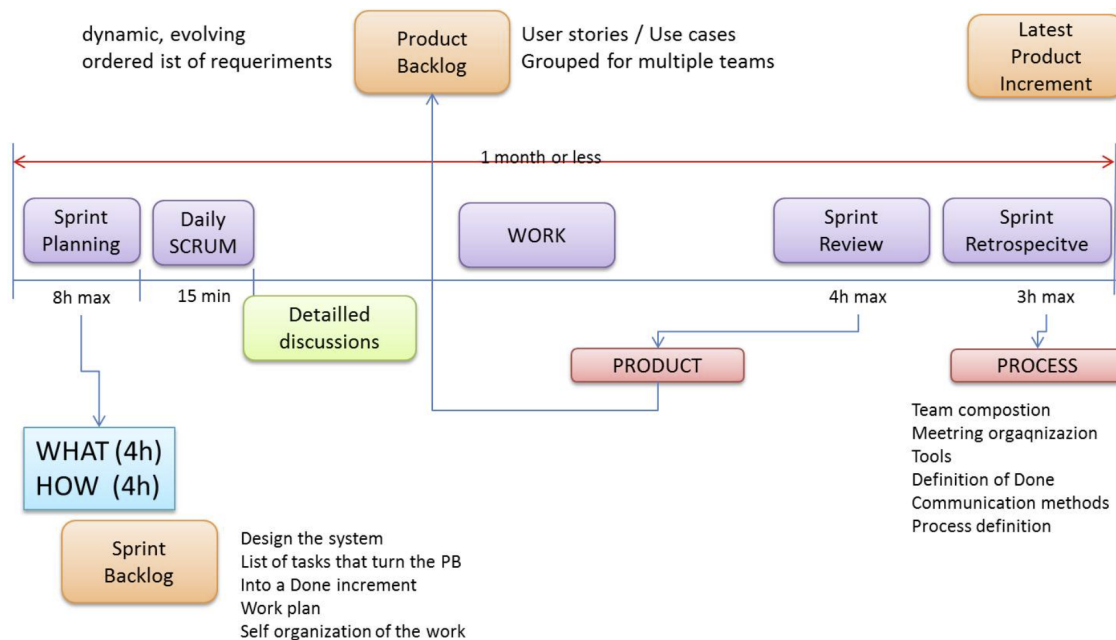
dynamic, evolving
ordered ist of requeriments

Product Backlog

User stories / Use cases
Grouped for multiple teams

Latest Product Increment

1 month or less

Sprint Planning

Daily SCRUM

WORK

Sprint Review

Sprint Retrospecitve

8h max

15 min

4h max

3h max

Detailled discussions

PRODUCT

PROCESS

Team compostion
Meetring orgaqnizazion
Tools
Definition of Done
Communication methods
Process definition

WHAT (4h)
HOW (4h)

Sprint Backlog

Design the system
List of tasks that turn the PB
Into a Done increment
Work plan
Self organization of the work